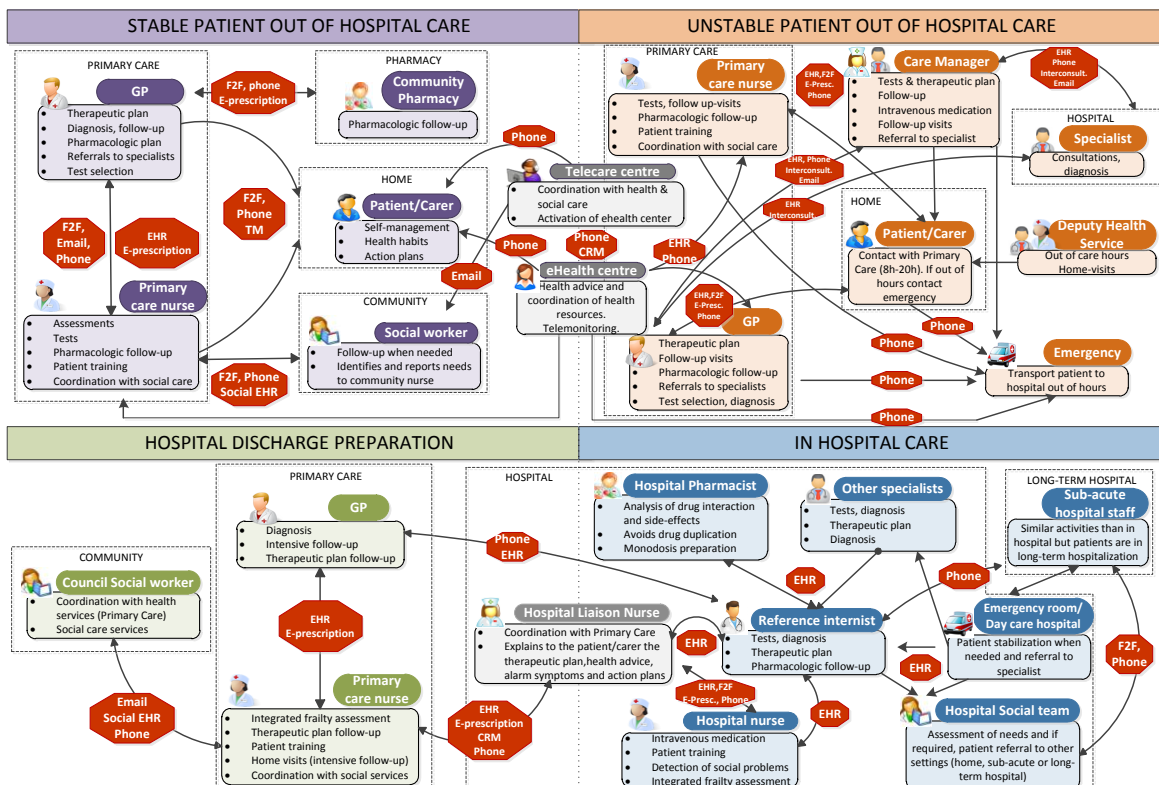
STABLE PATIENT OUT OF HOSPITAL CARE

PRIMARY CARE

GP

- Therapeutic plan
- Diagnosis, follow-up
- Pharmacologic plan
- Referrals to specialists
- Test selection

F2F, phone E-prescription

PHARMACY

Community Pharmacy

Pharmacologic follow-up

Phone

F2F, Phone TM

F2F, Email, Phone

EHR E-prescription

HOME

Patient/Carer

- Self-management
- Health habits
- Action plans

Telecare centre

- Coordination with health & social care
- Activation of ehealth center

Phone

Phone CRM

Email

eHealth centre

Health advice and coordination of health resources. Telemonitoring.

Primary care nurse

- Assessments
- Tests
- Pharmacologic follow-up
- Patient training
- Coordination with social care

F2F, Phone Social EHR

COMMUNITY

Social worker

- Follow-up when needed
- Identifies and reports needs to community nurse

UNSTABLE PATIENT OUT OF HOSPITAL CARE

PRIMARY CARE

Primary care nurse

- Tests, follow up-visits
- Pharmacologic follow-up
- Patient training
- Coordination with social care

EHR,F2F E-Presc. Phone

Care Manager

- Tests & therapeutic plan
- Follow-up
- Intravenous medication
- Follow-up visits
- Referral to specialist

EHR Phone Interconsult. Email

HOSPITAL

Specialist

Consultations, diagnosis

EHR, Phone Interconsult. Email

EHR Interconsult.

HOME

Patient/Carer

Contact with Primary Care (8h-20h). If out of hours contact emergency

Deputy Health Service

Out of care hours Home-visits

EHR Phone

EHR,F2F E-Presc. Phone

GP

- Therapeutic plan
- Follow-up visits
- Pharmacologic follow-up
- Referrals to specialists
- Test selection, diagnosis

Phone

Phone

Phone

Phone

Emergency

Transport patient to hospital out of hours

HOSPITAL DISCHARGE PREPARATION

PRIMARY CARE

GP

- Diagnosis
- Intensive follow-up
- Therapeutic plan follow-up

EHR E-prescription

Primary care nurse

- Integrated frailty assessment
- Therapeutic plan follow-up
- Patient training
- Home visits (intensive follow-up)
- Coordination with social services

COMMUNITY

Council Social worker

- Coordination with health services (Primary Care)
- Social care services

Email Social EHR Phone

IN HOSPITAL CARE

HOSPITAL

Phone EHR

Hospital Pharmacist

- Analysis of drug interaction and side-effects
- Avoids drug duplication
- Monodosis preparation

Other specialists

- Tests, diagnosis
- Therapeutic plan
- Diagnosis

LONG-TERM HOSPITAL

Sub-acute hospital staff

Similar activities than in hospital but patients are in long-term hospitalization

EHR

Phone

Hospital Liaison Nurse

- Coordination with Primary Care
- Explains to the patient/carer the therapeutic plan,health advice, alarm symptoms and action plans

EHR

Reference internist

- Tests, diagnosis
- Therapeutic plan
- Pharmacologic follow-up

Emergency room/ Day care hospital

Patient stabilization when needed and referral to specialist

EHR

F2F, Phone

EHR E-prescription CRM Phone

EHR,F2F E-Presc., Phone

EHR

Hospital nurse

- Intravenous medication
- Patient training
- Detection of social problems
- Integrated frailty assessment

Hospital Social team

Assessment of needs and if required, patient referral to other settings (home, sub-acute or long-term hospital)